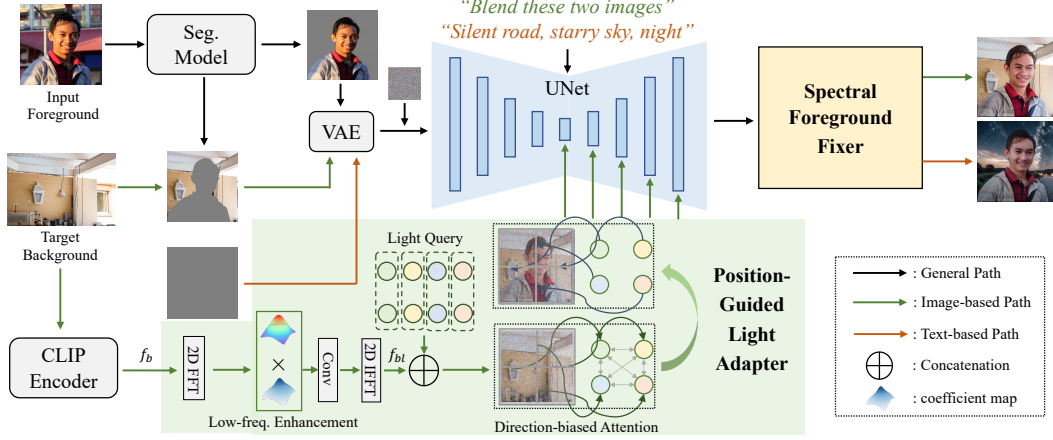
Input Foreground

Seg. Model

"Blend these two images"
"Silent road, starry sky, night"

UNet

VAE

Spectral Foreground Fixer

Target Background

Light Query

Position-Guided Light Adapter

CLIP Encoder

$f_b$

2D FFT

$\times$

Conv

2D IFFT

$f_{bl}$

Low-freq. Enhancement

Direction-biased Attention

: General Path
: Image-based Path
: Text-based Path
: Concatenation
: coefficient map